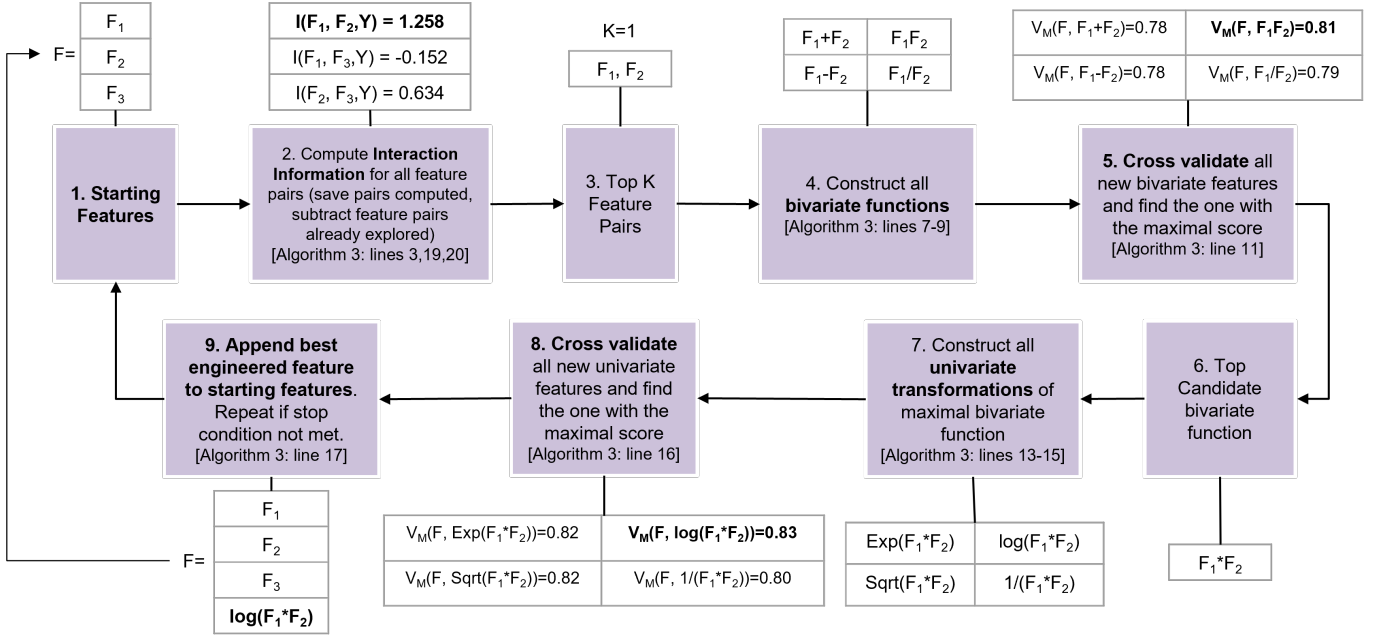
F=

| $F_1$ |
|---|
| $F_2$ |
| $F_3$ |

1. Starting Features

| $I(F_1, F_2, Y) = 1.258$ |
|---|
| $I(F_1, F_3, Y) = -0.152$ |
| $I(F_2, F_3, Y) = 0.634$ |

2. Compute Interaction Information for all feature pairs (save pairs computed, subtract feature pairs already explored) [Algorithm 3: lines 3,19,20]

K=1

$F_1$, $F_2$

3. Top K Feature Pairs

| $F_1+F_2$ | $F_1F_2$ |
|---|---|
| $F_1-F_2$ | $F_1/F_2$ |

4. Construct all bivariate functions [Algorithm 3: lines 7-9]

| $V_M(F, F_1+F_2)=0.78$ | $V_M(F, F_1F_2)=0.81$ |
|---|---|
| $V_M(F, F_1-F_2)=0.78$ | $V_M(F, F_1/F_2)=0.79$ |

5. Cross validate all new bivariate features and find the one with the maximal score [Algorithm 3: line 11]

6. Top Candidate bivariate function

$F_1*F_2$

7. Construct all univariate transformations of maximal bivariate function [Algorithm 3: lines 13-15]

| $Exp(F_1*F_2)$ | $log(F_1*F_2)$ |
|---|---|
| $Sqrt(F_1*F_2)$ | $1/(F_1*F_2)$ |

8. Cross validate all new univariate features and find the one with the maximal score [Algorithm 3: line 16]

| $V_M(F, Exp(F_1*F_2))=0.82$ | $V_M(F, log(F_1*F_2))=0.83$ |
|---|---|
| $V_M(F, Sqrt(F_1*F_2))=0.82$ | $V_M(F, 1/(F_1*F_2))=0.80$ |

9. Append best engineered feature to starting features. Repeat if stop condition not met. [Algorithm 3: line 17]

F=

| $F_1$ |
|---|
| $F_2$ |
| $F_3$ |
| $log(F_1*F_2)$ |